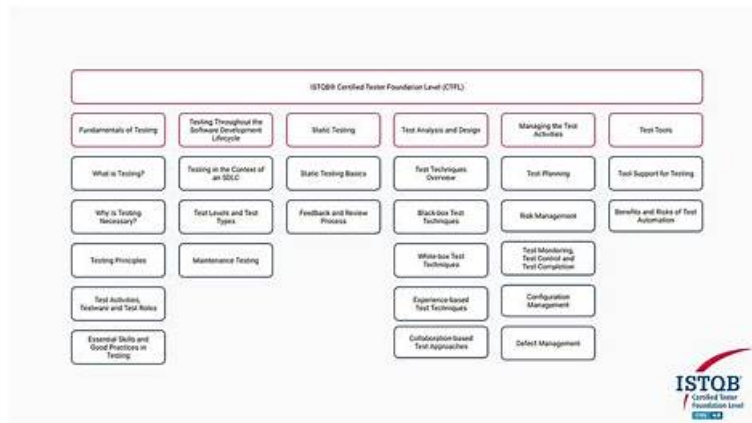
ISTQB® Certified Tester Foundation Level (CTFL)

Fundamentals of Testing

What is Testing?

Why is Testing Necessary?

Testing Principles

Test Activities, Testware and Test Roles

Essential Skills and Good Practices in Testing

Testing Throughout the Software Development Lifecycle

Testing in the Context of an SDLC

Test Levels and Test Types

Maintenance Testing

Static Testing

Static Testing Basics

Feedback and Review Process

Test Analysis and Design

Test Techniques Overview

Black-box Test Techniques

White-box Test Techniques

Experience-based Test Techniques

Collaboration-based Test Approaches

Managing the Test Activities

Test Planning

Risk Management

Test Monitoring, Test Control and Test Completion

Configuration Management

Defect Management

Test Tools

Tool Support for Testing

Benefits and Risks of Test Automation

ISTQB
Certified Tester Foundation Level
CTFL 4.0